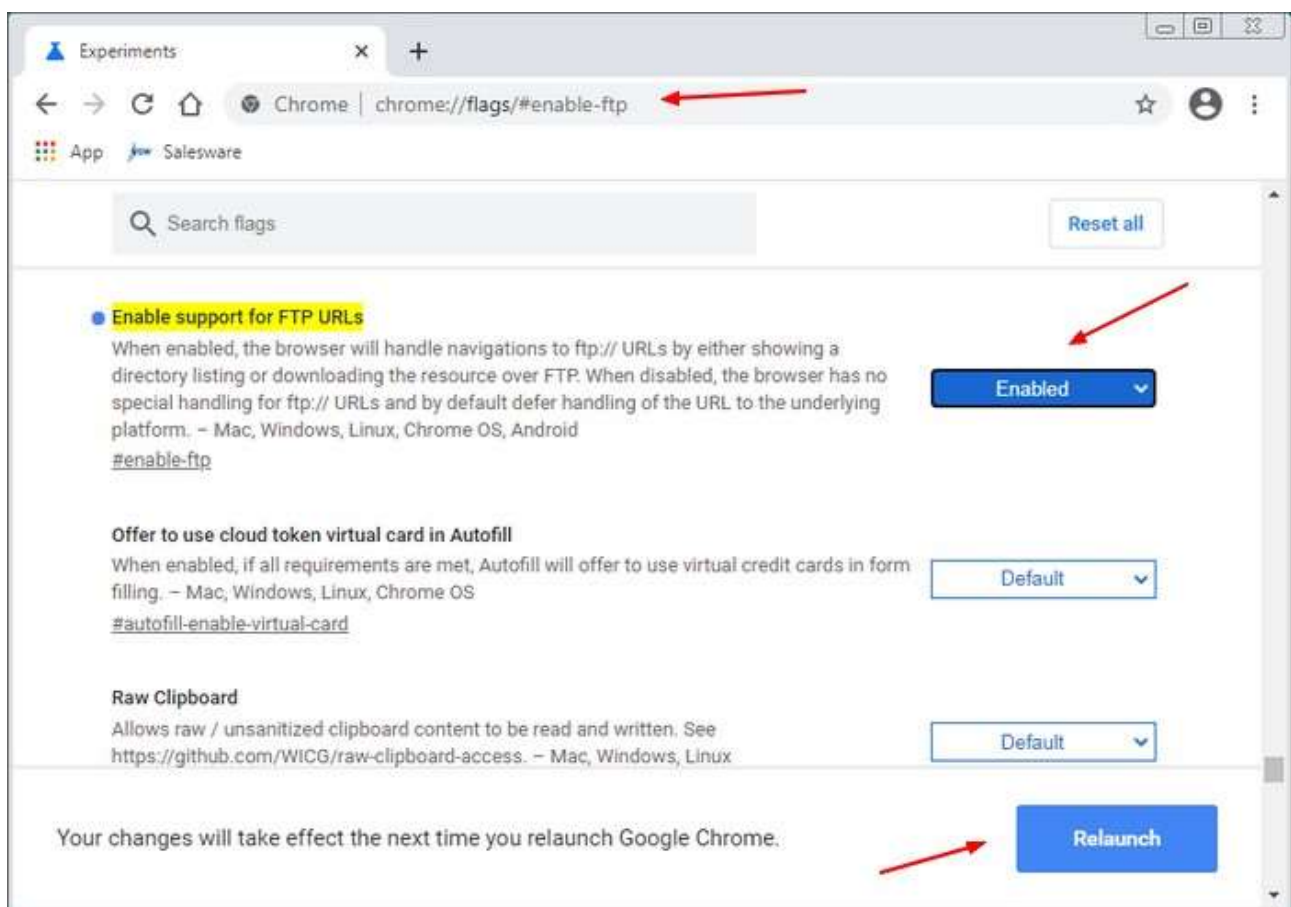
Experiments ×

Chrome | chrome://flags/#enable-ftp

App Salesware

Search flags

Reset all

Enable support for FTP URLs

When enabled, the browser will handle navigations to ftp:// URLs by either showing a directory listing or downloading the resource over FTP. When disabled, the browser has no special handling for ftp:// URLs and by default defer handling of the URL to the underlying platform. – Mac, Windows, Linux, Chrome OS, Android

#enable-ftp

Enabled

Offer to use cloud token virtual card in Autofill

When enabled, if all requirements are met, Autofill will offer to use virtual credit cards in form filling. – Mac, Windows, Linux, Chrome OS

#autofill-enable-virtual-card

Default

Raw Clipboard

Allows raw / unsanitized clipboard content to be read and written. See https://github.com/WICG/raw-clipboard-access. – Mac, Windows, Linux

Default

Your changes will take effect the next time you relaunch Google Chrome.

Relaunch